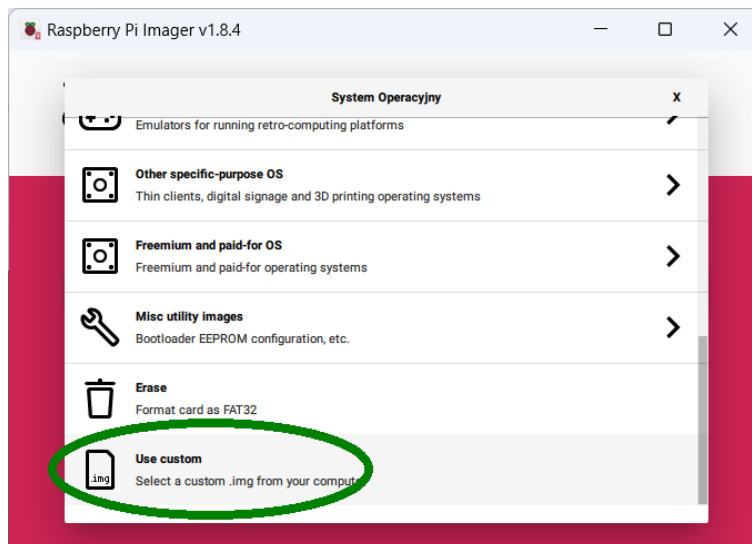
Raspberry Pi Imager v1.8.4

System Operacyjny

X

Emulators for running retro-computing platforms

Other specific-purpose OS
Thin clients, digital signage and 3D printing operating systems

Freemium and paid-for OS
Freemium and paid-for operating systems

Misc utility images
Bootloader EEPROM configuration, etc.

Erase
Format card as FAT32

.img

Use custom
Select a custom .img from your comput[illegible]